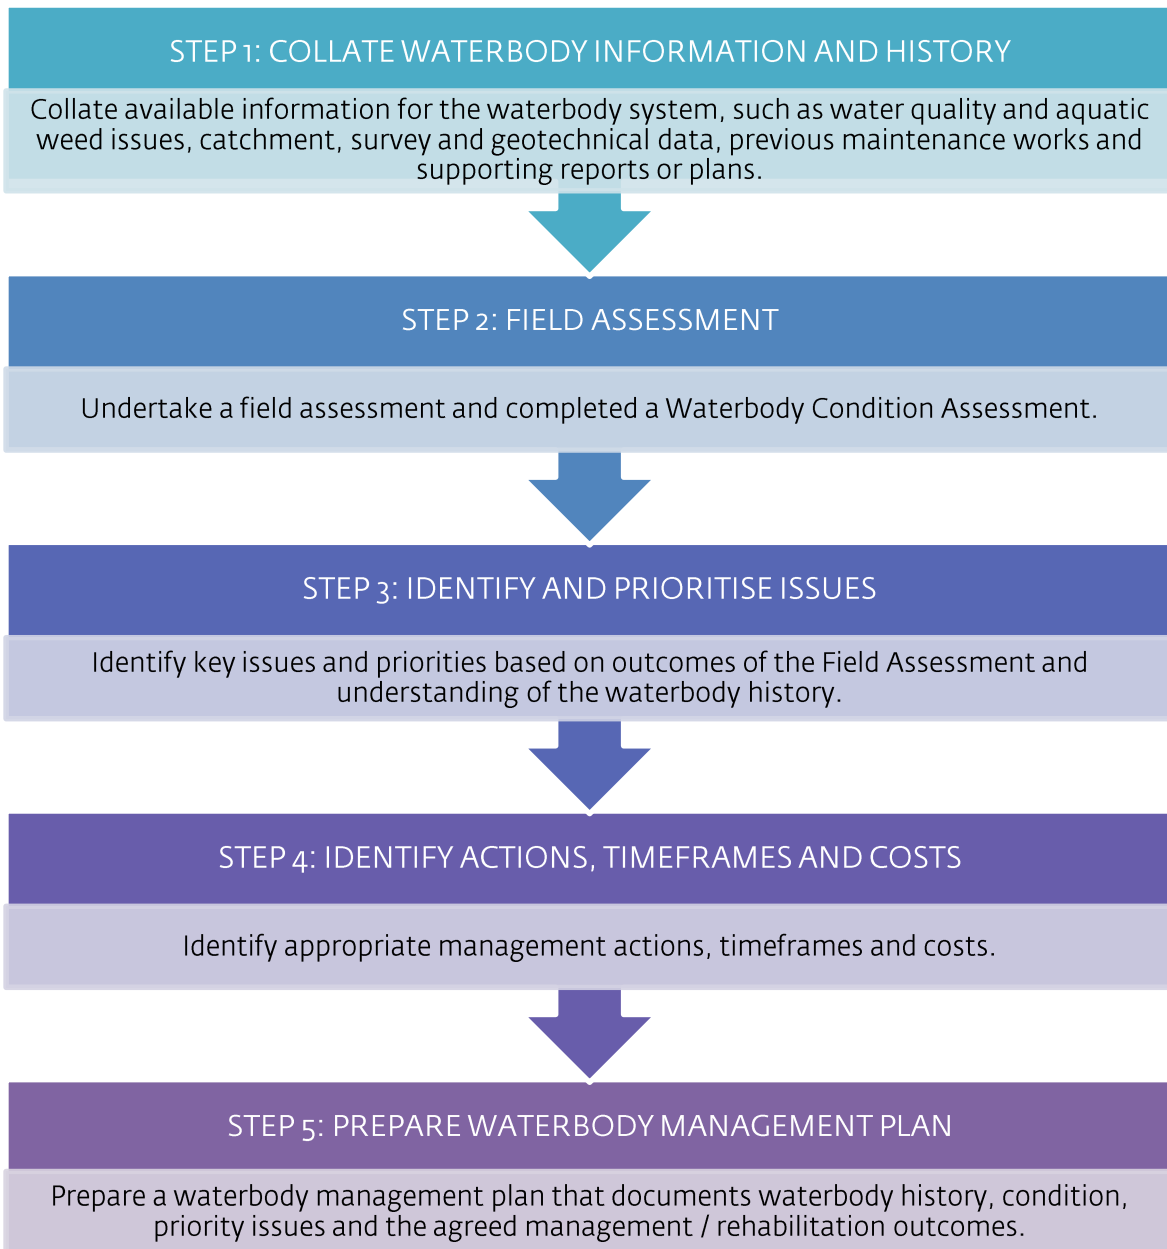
STEP 1: COLLATE WATERBODY INFORMATION AND HISTORY

Collate available information for the waterbody system, such as water quality and aquatic weed issues, catchment, survey and geotechnical data, previous maintenance works and supporting reports or plans.

STEP 2: FIELD ASSESSMENT

Undertake a field assessment and completed a Waterbody Condition Assessment.

STEP 3: IDENTIFY AND PRIORITISE ISSUES

Identify key issues and priorities based on outcomes of the Field Assessment and understanding of the waterbody history.

STEP 4: IDENTIFY ACTIONS, TIMEFRAMES AND COSTS

Identify appropriate management actions, timeframes and costs.

STEP 5: PREPARE WATERBODY MANAGEMENT PLAN

Prepare a waterbody management plan that documents waterbody history, condition, priority issues and the agreed management / rehabilitation outcomes.